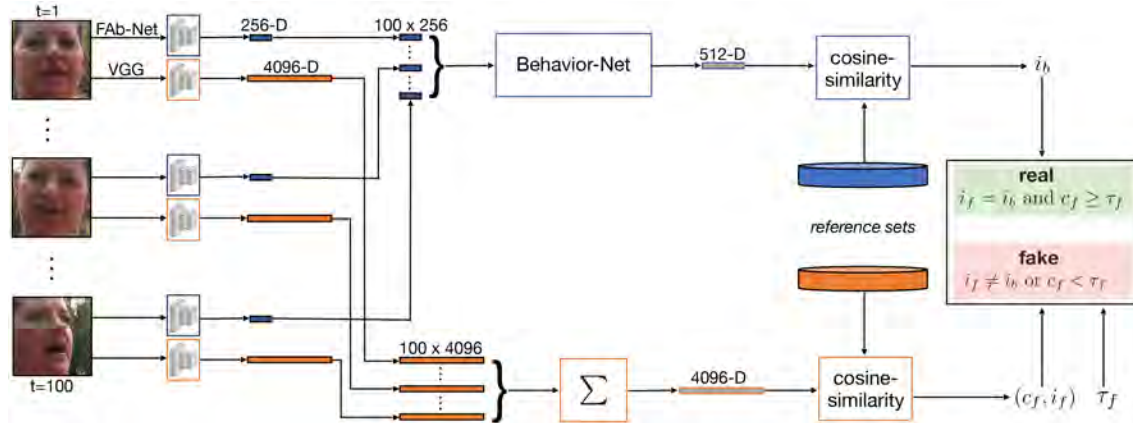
t=1

FAb-Net

VGG

256-D

4096-D

100 x 256

Behavior-Net

512-D

cosine-similarity

$i_b$

real

$i_f = i_b$ and $c_f \geq \tau_f$

reference sets

fake

$i_f \neq i_b$ or $c_f < \tau_f$

t=100

100 x 4096

$\sum$

4096-D

cosine-similarity

$(c_f, i_f)$

$\tau_f$